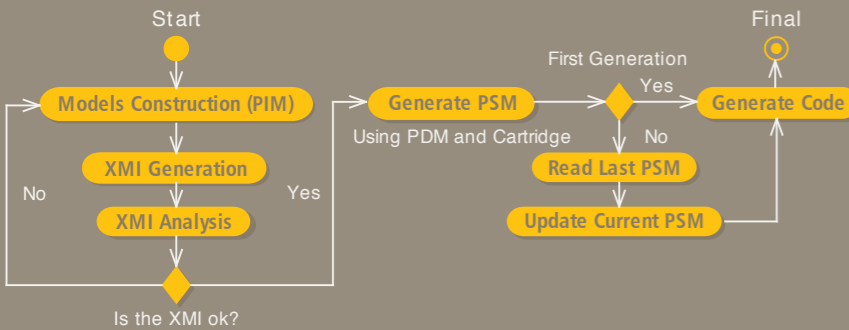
Start

Models Construction (PIM)

XMI Generation

No

Yes

XMI Analysis

Is the XMI ok?

Generate PSM

Using PDM and Cartridge

First Generation

Yes

No

Read Last PSM

Update Current PSM

Final

Generate Code